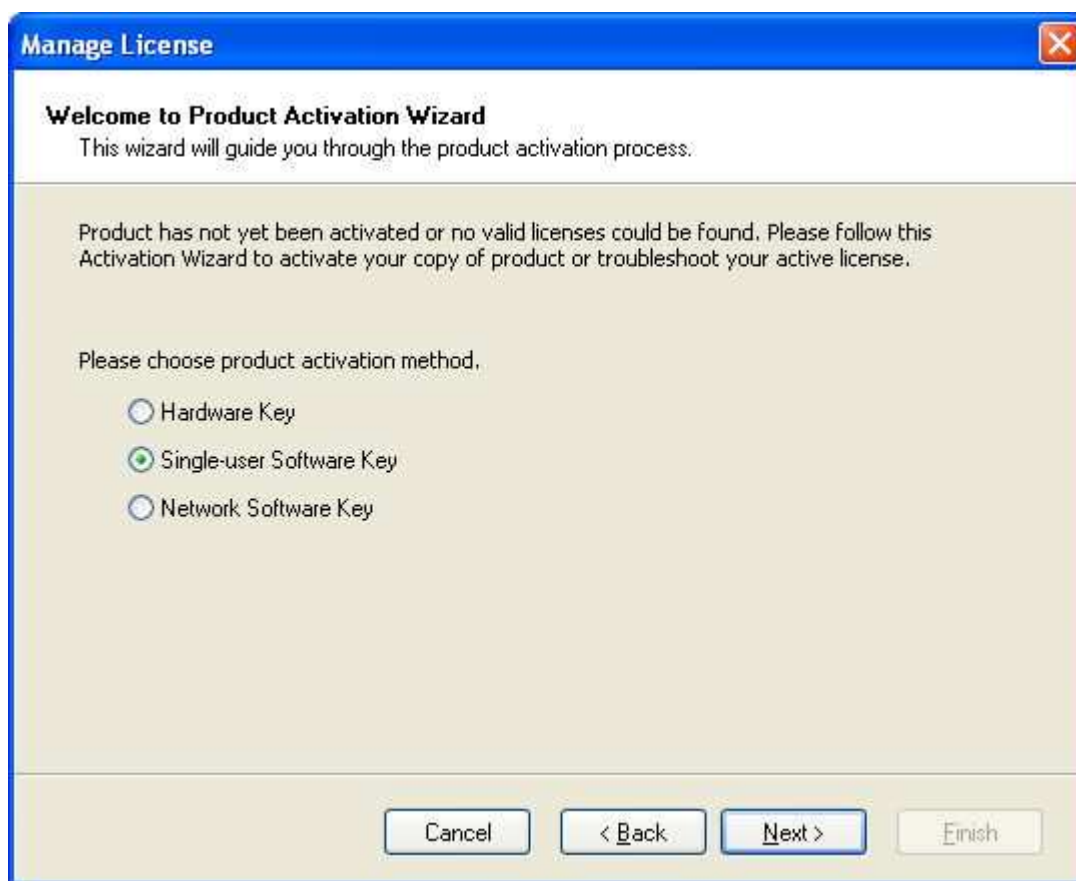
Manage License

Welcome to Product Activation Wizard
This wizard will guide you through the product activation process.

Product has not yet been activated or no valid licenses could be found. Please follow this Activation Wizard to activate your copy of product or troubleshoot your active license.

Please choose product activation method.

Hardware Key

Single-user Software Key

Network Software Key

Cancel
< Back
Next >
Finish